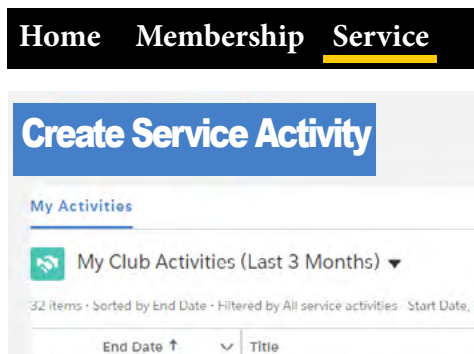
Home Membership Service

Create Service Activity

My Activities

My Club Activities (Last 3 Months) ▾

32 items · Sorted by End Date · Filtered by All service activities · Start Date,

| End Date ↑ | Title |